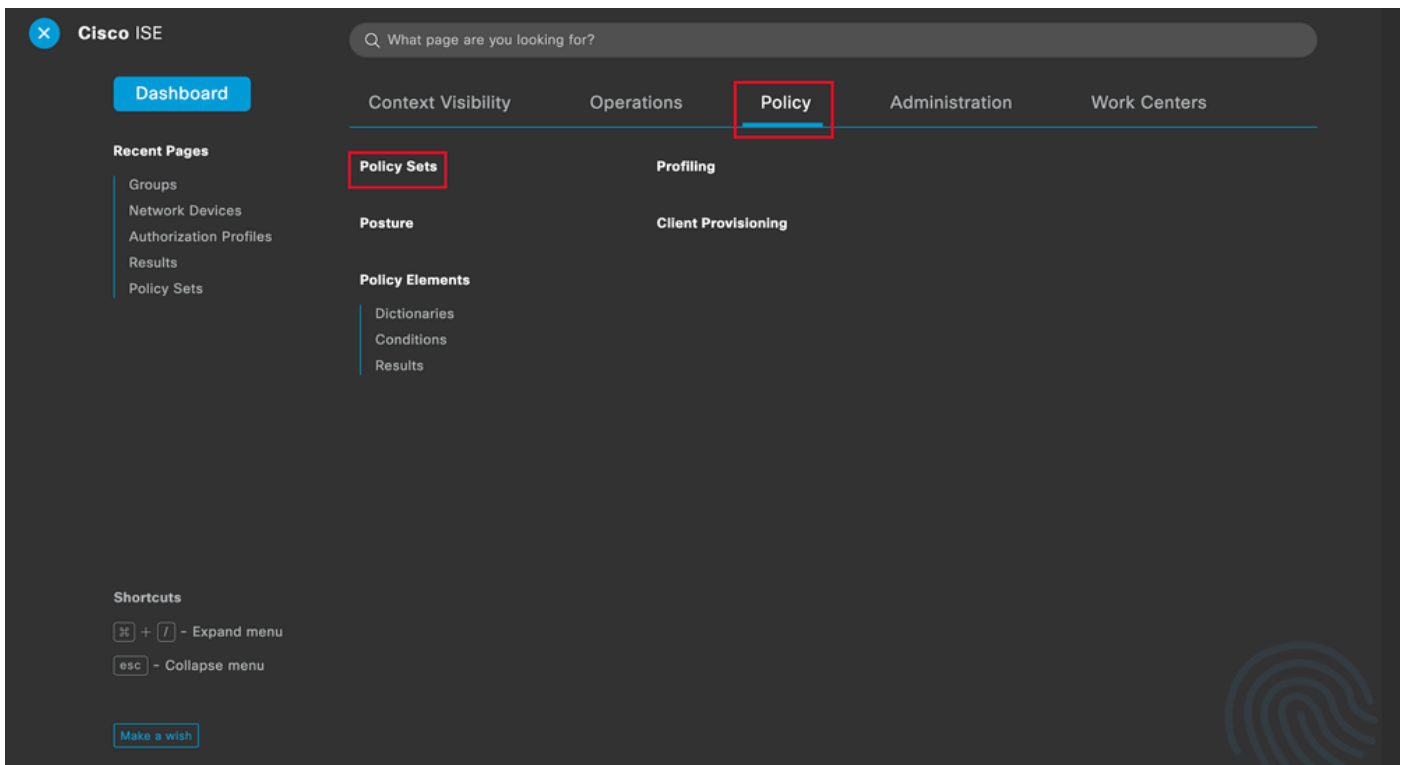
Cisco ISE

What page are you looking for?

Dashboard

Context Visibility | Operations | Policy | Administration | Work Centers

Recent Pages

Groups
Network Devices
Authorization Profiles
Results
Policy Sets

Policy Sets

Profiling

Posture

Client Provisioning

Policy Elements

Dictionaries
Conditions
Results

Shortcuts

⌘ + / - Expand menu

esc - Collapse menu

Make a wish